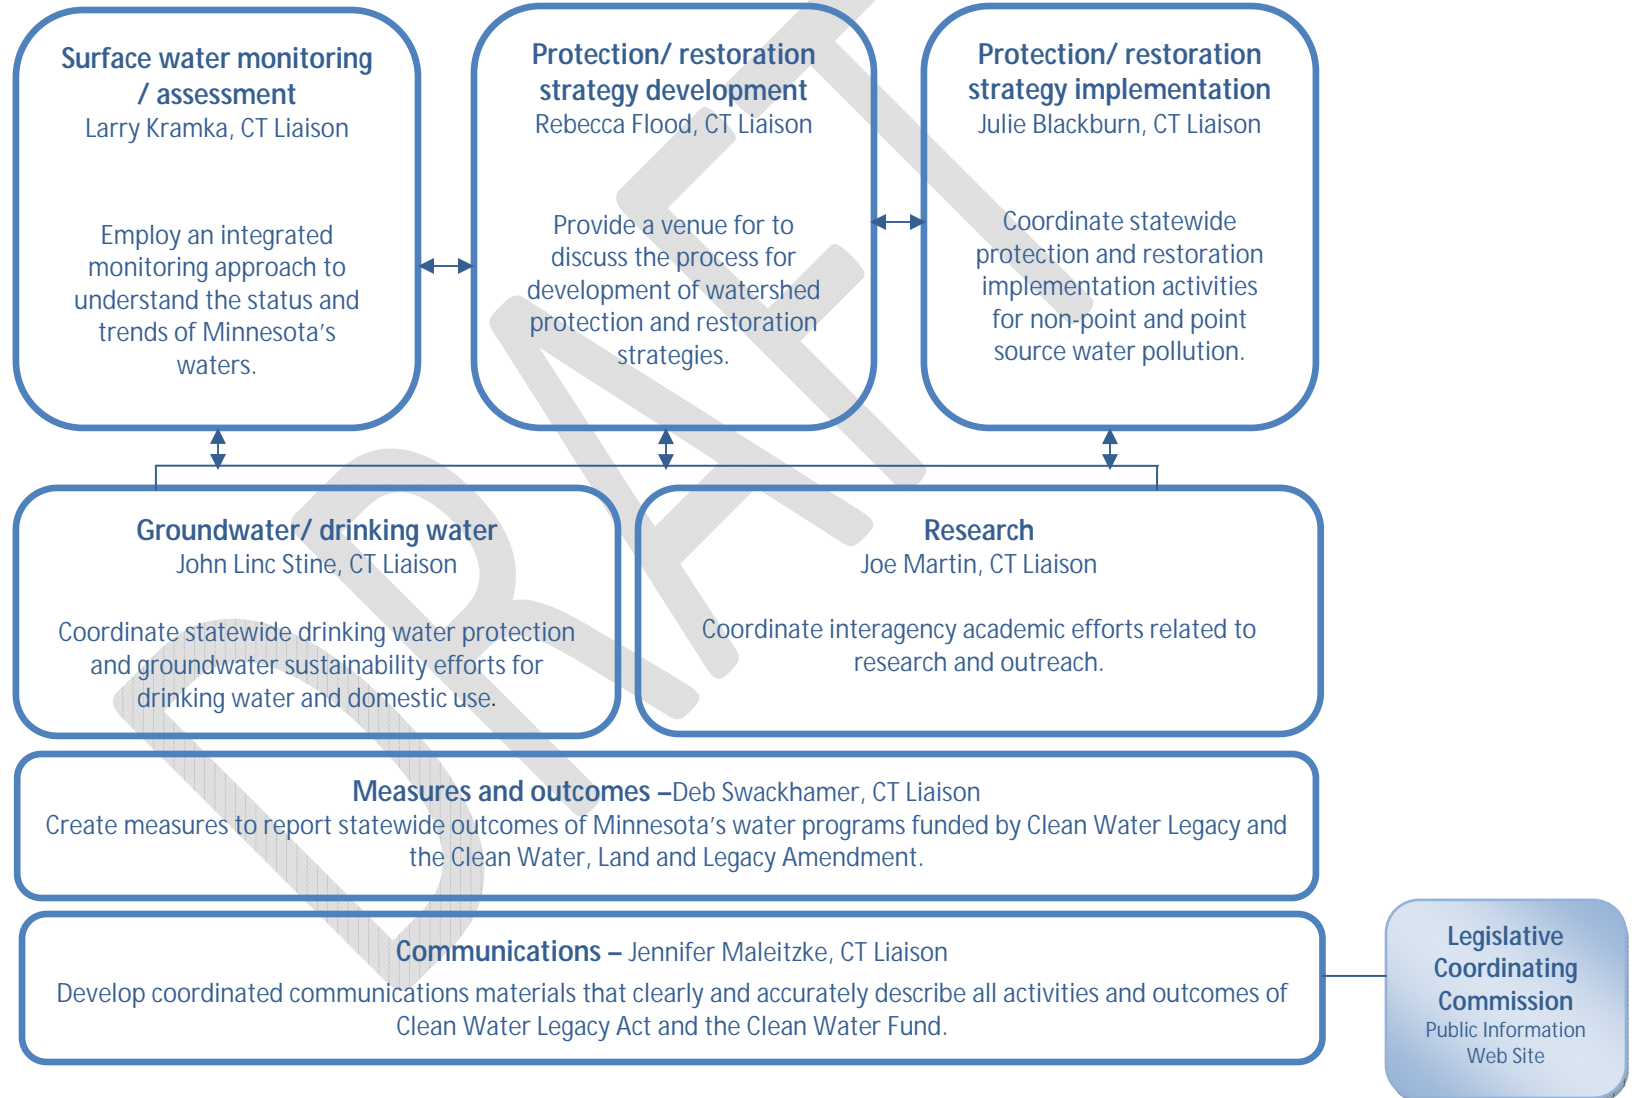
Surface water monitoring / assessment
Larry Kramka, CT Liaison

Employ an integrated monitoring approach to understand the status and trends of Minnesota's waters.

Protection/ restoration strategy development
Rebecca Flood, CT Liaison

Provide a venue for to discuss the process for development of watershed protection and restoration strategies.

Protection/ restoration strategy implementation
Julie Blackburn, CT Liaison

Coordinate statewide protection and restoration implementation activities for non-point and point source water pollution.

Groundwater/ drinking water
John Linc Stine, CT Liaison

Coordinate statewide drinking water protection and groundwater sustainability efforts for drinking water and domestic use.

Research
Joe Martin, CT Liaison

Coordinate interagency academic efforts related to research and outreach.

Measures and outcomes –Deb Swackhamer, CT Liaison
Create measures to report statewide outcomes of Minnesota's water programs funded by Clean Water Legacy and the Clean Water, Land and Legacy Amendment.

Communications – Jennifer Maleitzke, CT Liaison
Develop coordinated communications materials that clearly and accurately describe all activities and outcomes of Clean Water Legacy Act and the Clean Water Fund.

Legislative Coordinating Commission
Public Information Web Site

DRAFT